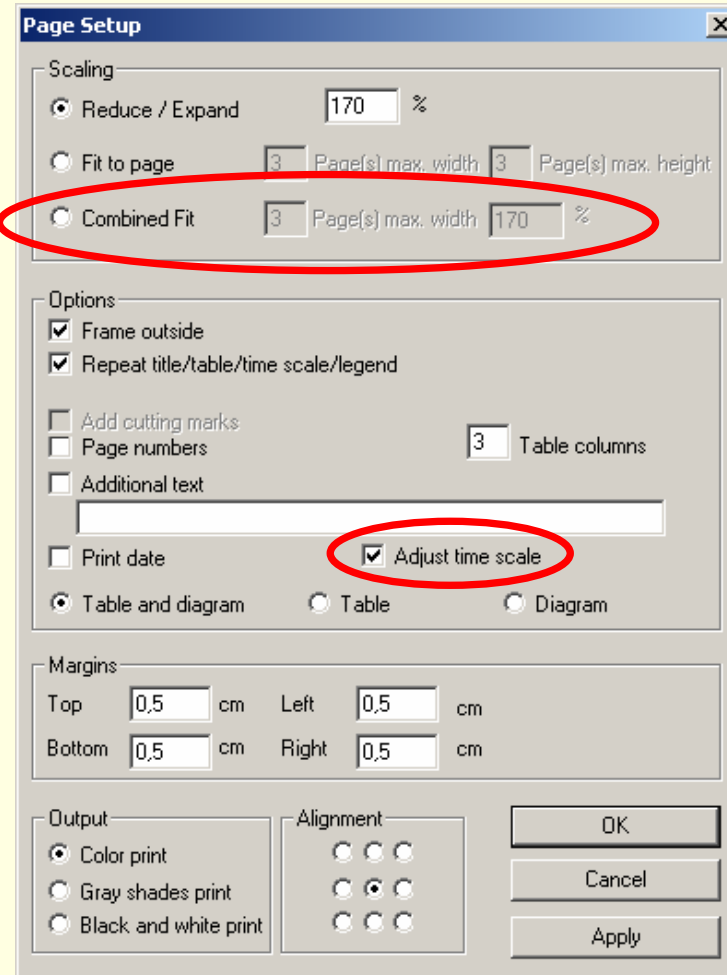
Page Setup

Scaling

Reduce / Expand 170 %

Fit to page 3 Page(s) max. width 3 Page(s) max. height

Combined Fit 3 Page(s) max. width 170 %

Options

Frame outside

Repeat title/table/time scale/legend

Add cutting marks

Page numbers

3 Table columns

Additional text

Print date

Adjust time scale

Table and diagram

Table

Diagram

Margins

Top 0,5 cm

Left 0,5 cm

Bottom 0,5 cm

Right 0,5 cm

Output

Color print

Gray shades print

Black and white print

Alignment

OK

Cancel

Apply